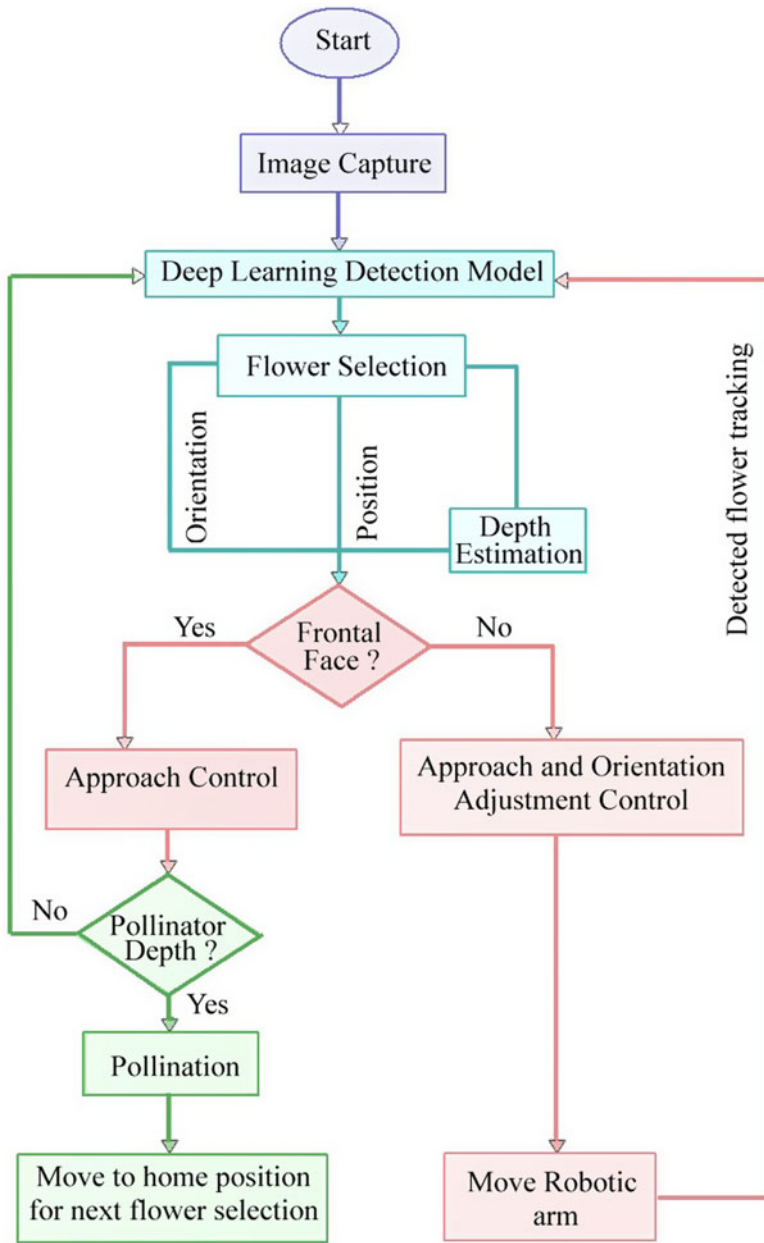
Start

Image Capture

Deep Learning Detection Model

Flower Selection

Orientation

Position

Depth Estimation

Detected flower tracking

Yes

Frontal Face ?

No

Approach Control

Approach and Orientation Adjustment Control

No

Pollinator Depth ?

Yes

Pollination

Move to home position for next flower selection

Move Robotic arm